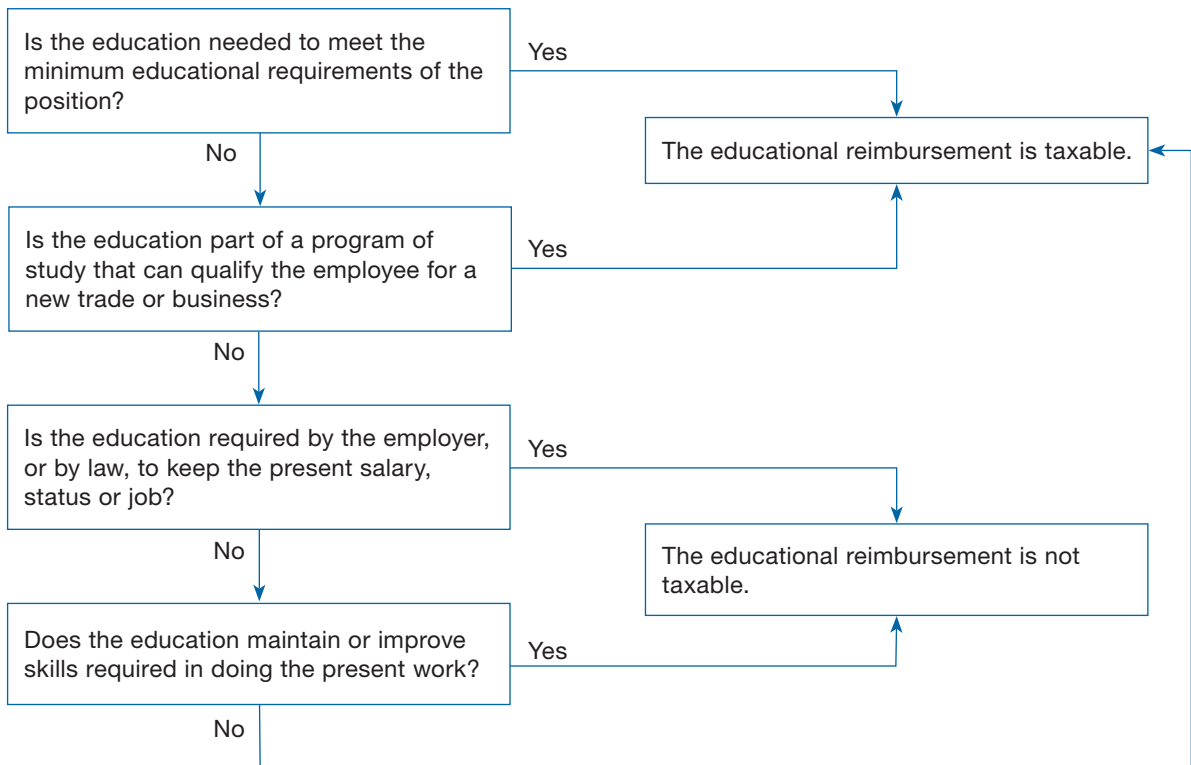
Is the education needed to meet the minimum educational requirements of the position?

Yes

The educational reimbursement is taxable.

No

Is the education part of a program of study that can qualify the employee for a new trade or business?

Yes

No

Is the education required by the employer, or by law, to keep the present salary, status or job?

Yes

The educational reimbursement is not taxable.

No

Does the education maintain or improve skills required in doing the present work?

Yes

No